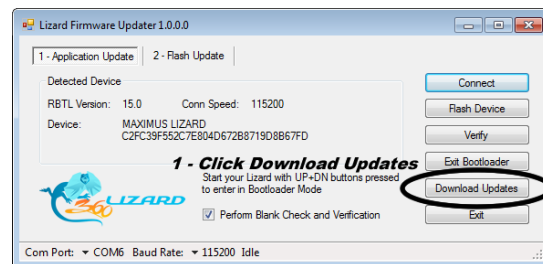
Lizard Firmware Updater 1.0.0.0

1 - Application Update | 2 - Flash Update

Detected Device

RBTL Version: 15.0 Conn Speed: 115200

Device: MAXIMUS LIZARD C2FC39F552C7E804D672B8719D8B67FD

1 - Click Download Updates

Start your Lizard with UP+DN buttons pressed to enter in Bootloader Mode

LIZARD 360

Perform Blank Check and Verification

Connect

Flash Device

Verify

Exit Bootloader

Download Updates

Exit

Com Port: COM6 Baud Rate: 115200 Idle